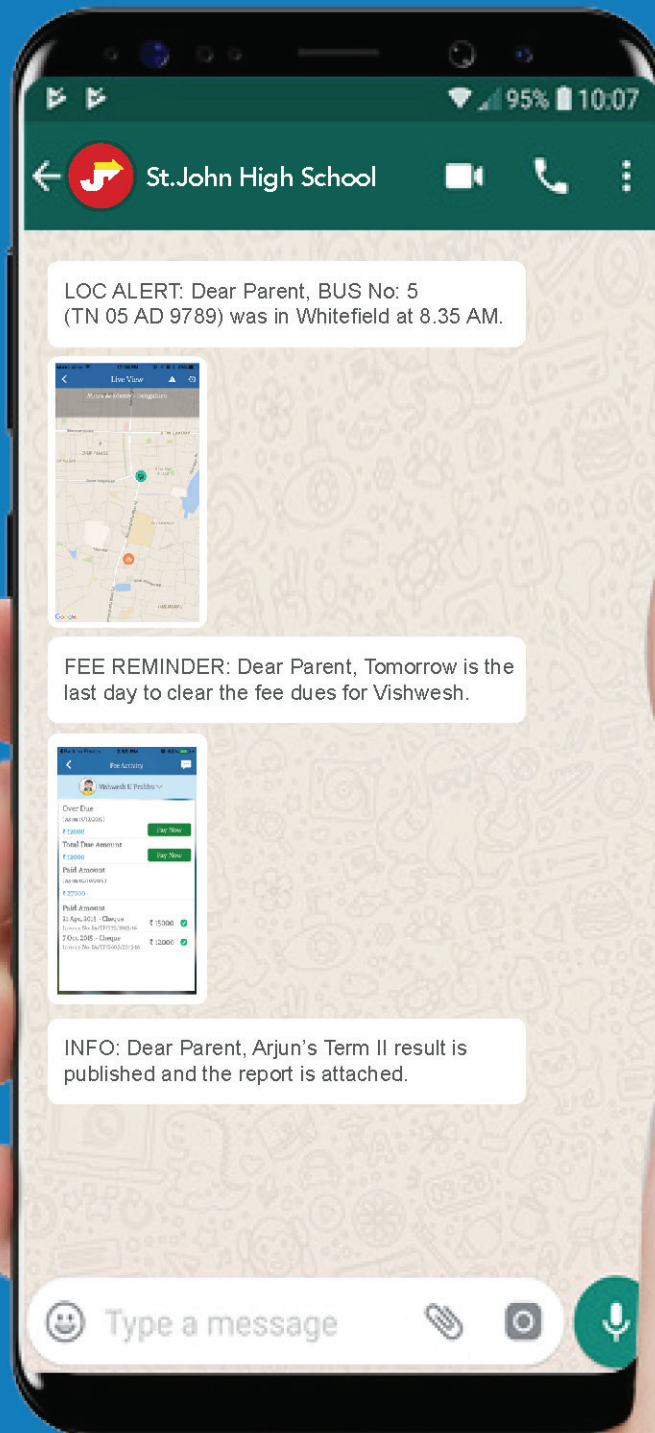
95% 10:07

St.John High School

LOC ALERT: Dear Parent, BUS No: 5 (TN 05 AD 9789) was in Whitefield at 8.35 AM.

Live View

Google

FEE REMINDER: Dear Parent, Tomorrow is the last day to clear the fee dues for Vishwesh.

Fee Activity

Vishwesh U Prabhu

Over Due

₹12000

Pay Now

Total Due Amount

₹12000

Pay Now

Paid Amount

₹27000

Paid Amount

₹15000

₹12000

INFO: Dear Parent, Arjun's Term II result is published and the report is attached.

Type a message